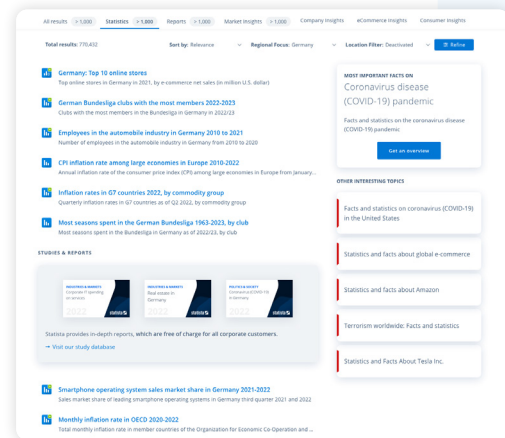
All results > 1,000 Statistics > 1,000 Reports > 1,000 Market insights > 1,000 Company insights eCommerce insights Consumer insights

Total results: 770,432

Sort by: Relevance

Regional Focus: Germany

Location Filter: Deactivated

Refine

Germany: Top 10 online stores
Top online stores in Germany in 2021, by e-commerce net sales (in million U.S. dollar)

German Bundesliga clubs with the most members 2022-2023
Clubs with the most members in the Bundesliga in Germany in 2022/23

Employees in the automobile industry in Germany 2010 to 2021
Number of employees in the automobile industry in Germany from 2010 to 2020

CPI inflation rate among large economies in Europe 2010-2022
Annual inflation rate of the consumer price index (CPI) among large economies in Europe from January...

Inflation rates in G7 countries 2022, by commodity group
Quarterly inflation rates in G7 countries as of Q2-2022, by commodity group

Most seasons spent in the German Bundesliga 1963-2023, by club
Most seasons spent in the Bundesliga in Germany as of 2022/23, by club

STUDIES & REPORTS

INDUSTRIES & MARKETS
Corporate IT spending on services

INDUSTRIES & MARKETS
Real estate in Germany

POLITICS & SOCIETY
Coronavirus (COVID-19) in Germany

Statista provides in-depth reports, which are free of charge for all corporate customers.

→ Visit our study database

Smartphone operating system sales market share in Germany 2021-2022
Sales market share of leading smartphone operating systems in Germany third quarter 2021 and 2022

Monthly inflation rate in OECD 2020-2022
Total monthly inflation rate in member countries of the Organization for Economic Co-Operation and ...

MOST IMPORTANT FACTS ON
Coronavirus disease (COVID-19) pandemic

Facts and statistics on the coronavirus disease (COVID-19) pandemic

Get an overview

OTHER INTERESTING TOPICS

Facts and statistics on coronavirus (COVID-19) in the United States

Statistics and facts about global e-commerce

Statistics and facts about Amazon

Terrorism worldwide: Facts and statistics

Statistics and Facts About Tesla Inc.